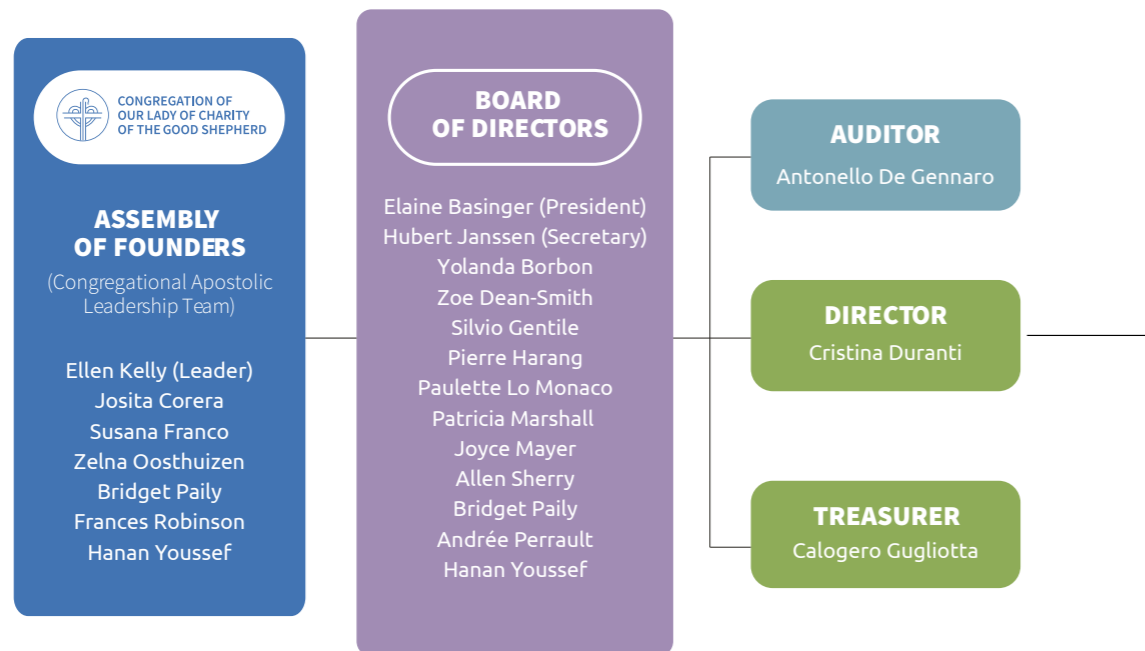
CONGREGATION OF OUR LADY OF CHARITY OF THE GOOD SHEPHERD

ASSEMBLY OF FOUNDERS

(Congregational Apostolic Leadership Team)

Ellen Kelly (Leader)
Josita Corera
Susana Franco
Zelna Oosthuizen
Bridget Paily
Frances Robinson
Hanan Youssef

BOARD OF DIRECTORS

Elaine Basinger (President)
Hubert Janssen (Secretary)
Yolanda Borbon
Zoe Dean-Smith
Silvio Gentile
Pierre Harang
Paulette Lo Monaco
Patricia Marshall
Joyce Mayer
Allen Sherry
Bridget Paily
Andrée Perrault
Hanan Youssef

AUDITOR
Antonello De Gennaro

DIRECTOR
Cristina Duranti

TREASURER
Calogero Gugliotta